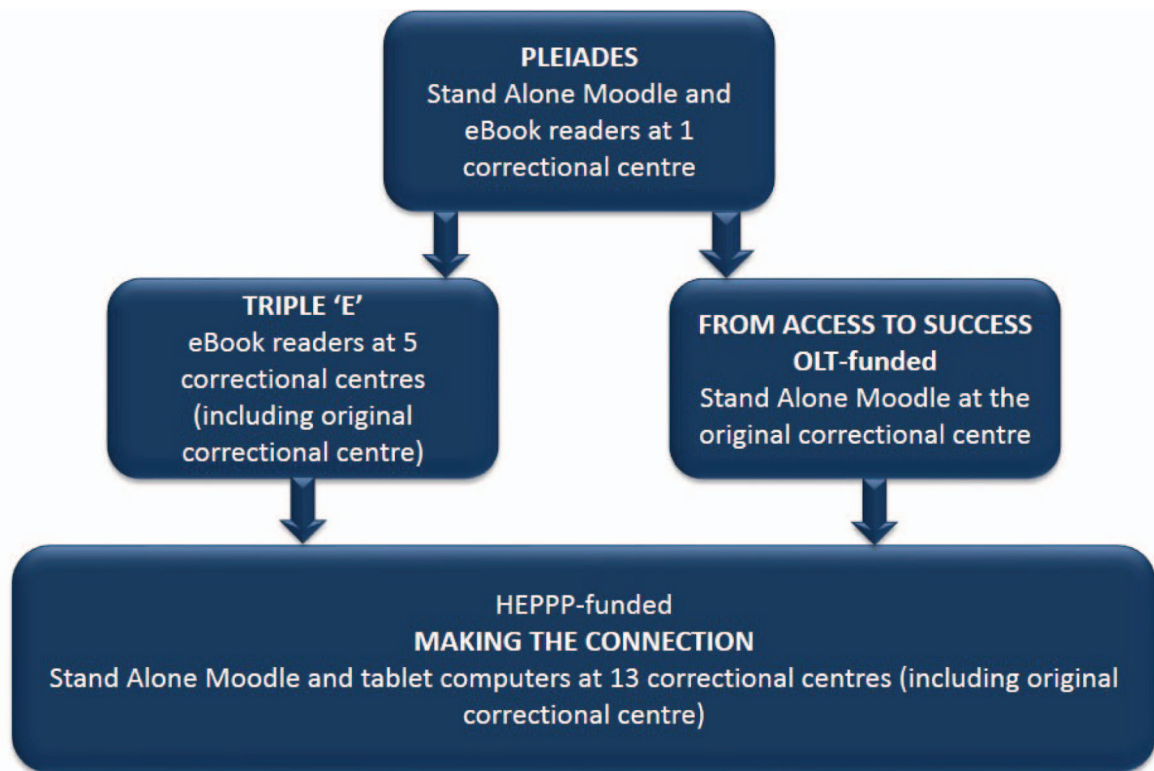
PLEIADES
Stand Alone Moodle and eBook readers at 1 correctional centre

TRIPLE 'E'
eBook readers at 5 correctional centres (including original correctional centre)

FROM ACCESS TO SUCCESS
OLT-funded
Stand Alone Moodle at the original correctional centre

HEPPP-funded
MAKING THE CONNECTION
Stand Alone Moodle and tablet computers at 13 correctional centres (including original correctional centre)